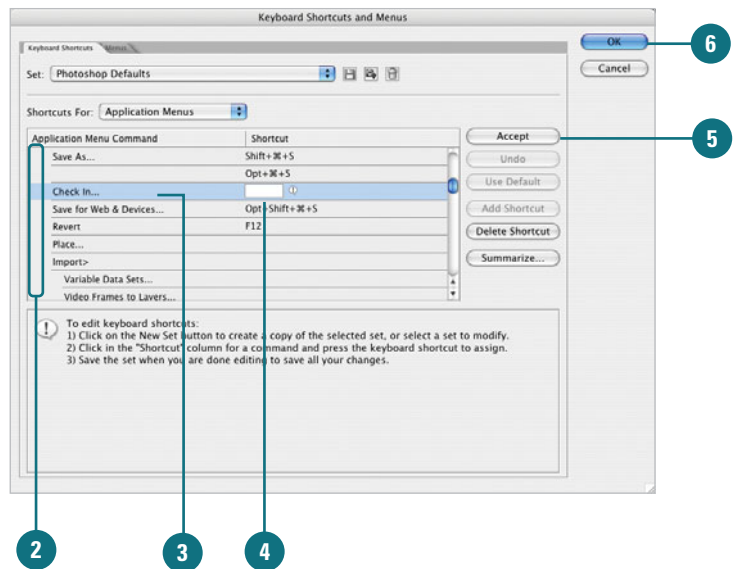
Keyboard Shortcuts and Menus

Keyboard Shortcuts Menus

Set: Photoshop Defaults

Shortcuts For: Application Menus

| Application Menu Command | Shortcut |
|---|---|
| Save As... | Shift+⌘+S |
| | Opt+⌘+S |
| Check In... | |
| Save for Web & Devices... | Opt+Shift+⌘+S |
| Revert | F12 |
| Place... | |
| Import> | |
| Variable Data Sets... | |
| Video Frames to Layers... | |

OK

Cancel

Accept

Undo

Use Default

Add Shortcut

Delete Shortcut

Summarize...

To edit keyboard shortcuts:
1) Click on the New Set button to create a copy of the selected set, or select a set to modify.
2) Click in the "Shortcut" column for a command and press the keyboard shortcut to assign.
3) Save the set when you are done editing to save all your changes.

6

5

2

3

4